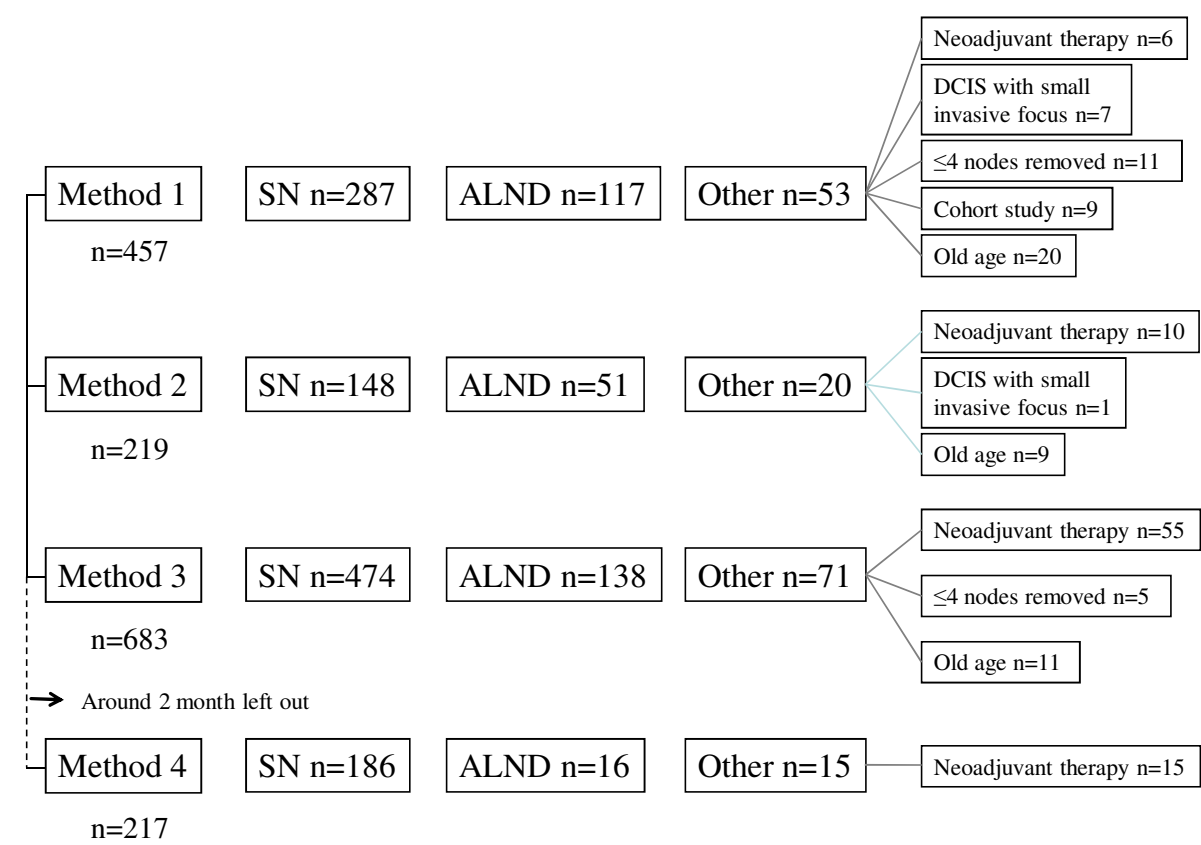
Method 1
n=457
SN n=287
ALND n=117
Other n=53
Neoadjuvant therapy n=6
DCIS with small invasive focus n=7
≤4 nodes removed n=11
Cohort study n=9
Old age n=20

Method 2
n=219
SN n=148
ALND n=51
Other n=20
Neoadjuvant therapy n=10
DCIS with small invasive focus n=1
Old age n=9

Method 3
n=683
SN n=474
ALND n=138
Other n=71
Neoadjuvant therapy n=55
≤4 nodes removed n=5
Old age n=11

Around 2 month left out

Method 4
n=217
SN n=186
ALND n=16
Other n=15
Neoadjuvant therapy n=15